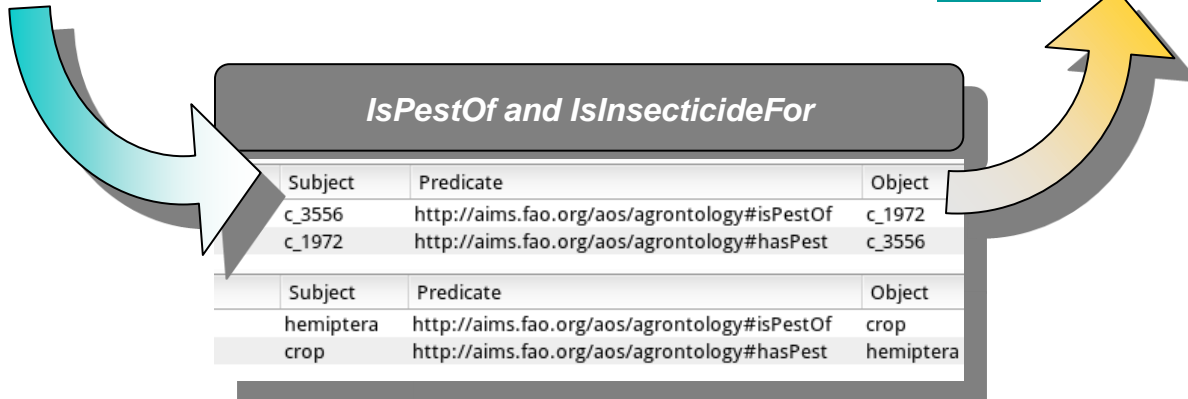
IsPestOf and IsInsecticideFor

| Subject | Predicate | Object |
|---|---|---|
| c_3556 | http://aims.fao.org/aos/agrontology#isPestOf | c_1972 |
| c_1972 | http://aims.fao.org/aos/agrontology#hasPest | c_3556 |

| Subject | Predicate | Object |
|---|---|---|
| hemiptera | http://aims.fao.org/aos/agrontology#isPestOf | crop |
| crop | http://aims.fao.org/aos/agrontology#hasPest | hemiptera |